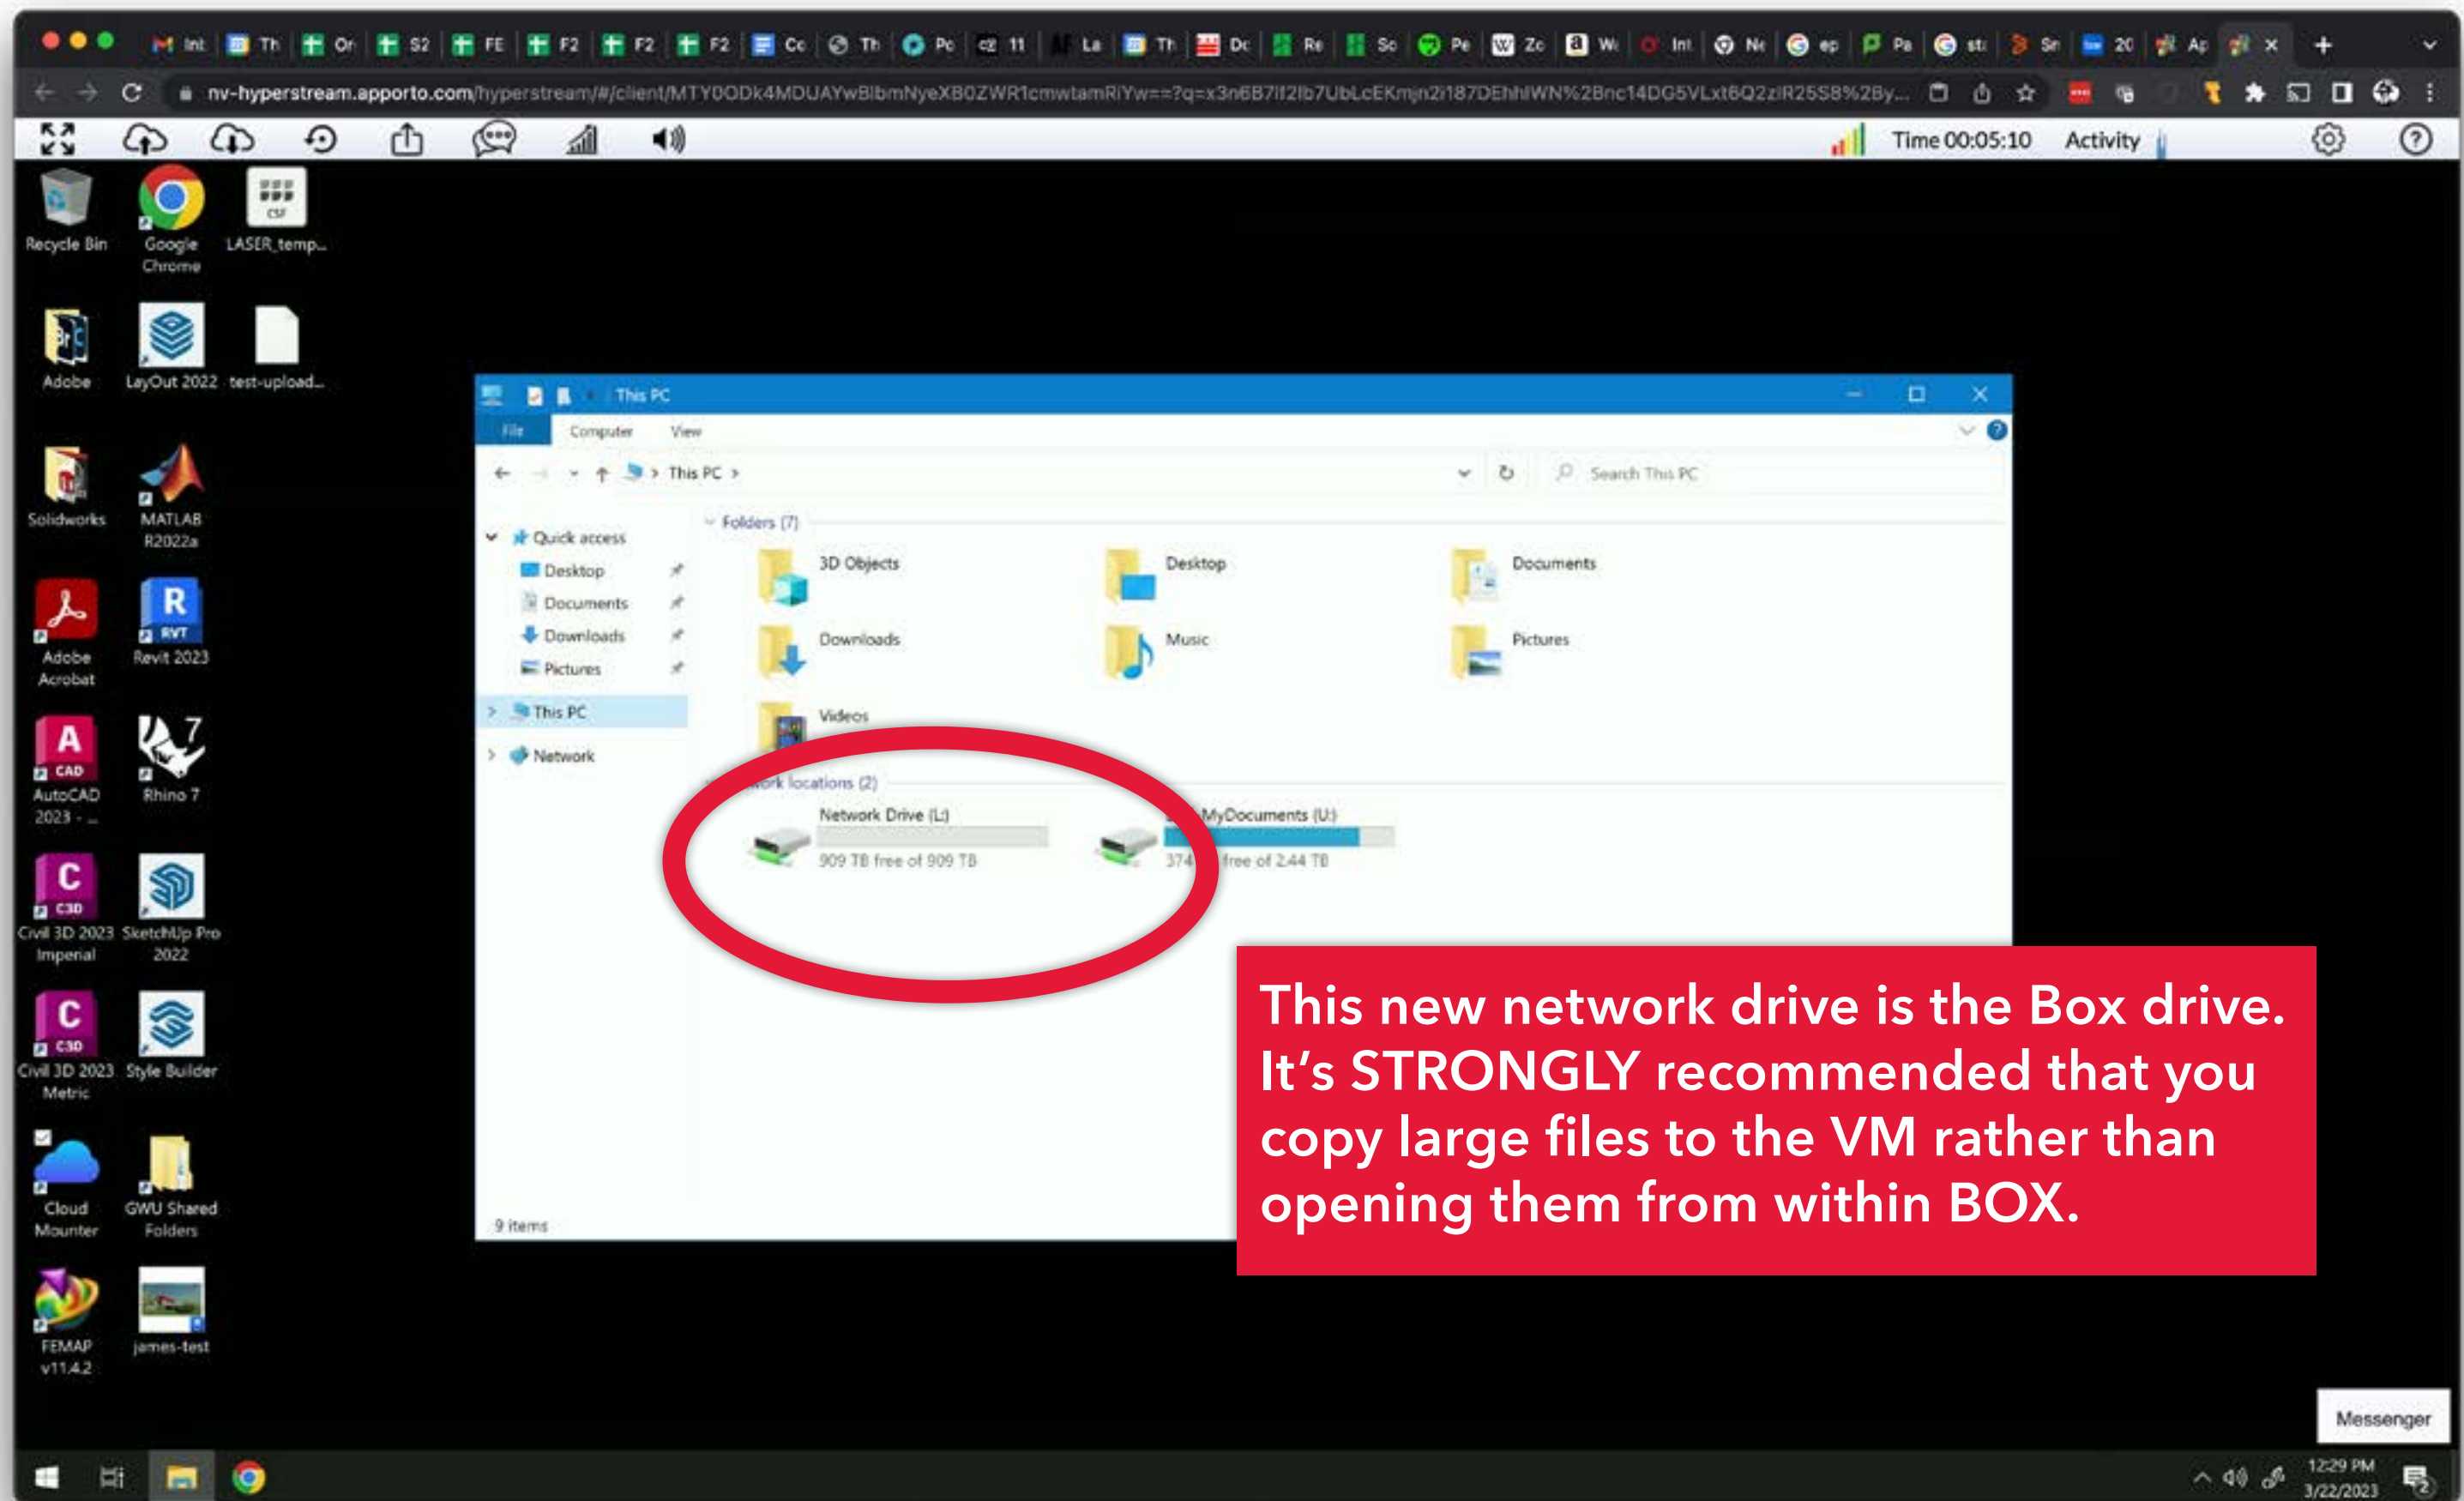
Int Th On S2 FE F2 F2 F2 Co Th Pc 11 La Th Dc Re So Pe Zc Wi Int Ne ep Pa st: Sn 20 Ap

nv-hyperstream.apporto.com/hyperstream/#/client/MTY0ODk4MDUAYwBlbmNyeXB0ZWR1cmwtamRiYw==?q=x3n6B7lf2Ib7UbLcEKmjn2i187DEhhlWN%2Bnc14DG5VLxt6Q2zlR25S8%2By...

Time 00:05:10 Activity

Recycle Bin
Google Chrome
LASER_temp...
Adobe
LayOut 2022
test-upload...
Solidworks
MATLAB R2022a
Adobe Acrobat
Revit 2023
AutoCAD 2023 - ...
Rhino 7
Civil 3D 2023 Imperial
SketchUp Pro 2022
Civil 3D 2023 Metric
Style Builder
Cloud Mounter
GWU Shared Folders
FEMAP v11.4.2
james-test

This PC
File Computer View
This PC >
Search This PC
Quick access
Desktop
Documents
Downloads
Pictures
This PC
Network
Folders (7)
3D Objects
Desktop
Documents
Downloads
Music
Pictures
Videos
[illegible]ork locations (2)
Network Drive (L:)
909 TB free of 909 TB
MyDocuments (U:)
374 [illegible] free of 2.44 TB
9 items

This new network drive is the Box drive. It's STRONGLY recommended that you copy large files to the VM rather than opening them from within BOX.

Messenger
12:29 PM
3/22/2023